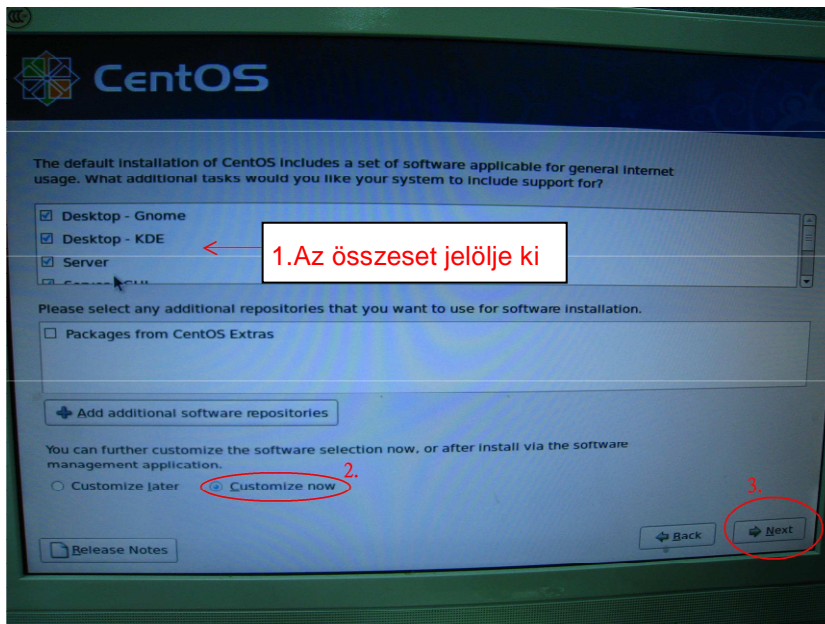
CentOS

The default installation of CentOS includes a set of software applicable for general internet usage. What additional tasks would you like your system to include support for?

☑ Desktop - Gnome
☑ Desktop - KDE
☑ Server
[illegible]

1.Az összeset jelölje ki

Please select any additional repositories that you want to use for software installation.

☐ Packages from CentOS Extras

Add additional software repositories

You can further customize the software selection now, or after install via the software management application.

○ Customize later ◉ Customize now

2.

3.

Release Notes

Back

Next